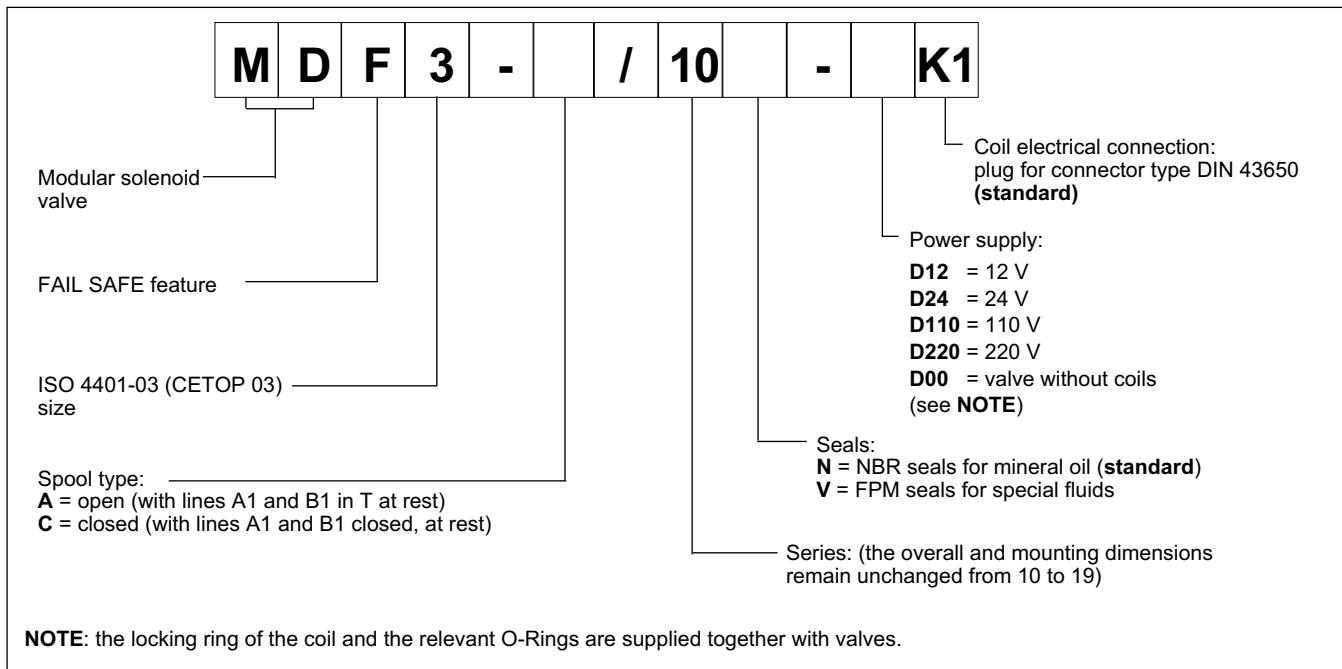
| M | D | F | 3 | - | | / | 10 | | - | | K1 |
|---|---|---|---|---|---|---|---|---|---|---|---|

Coil electrical connection: plug for connector type DIN 43650 **(standard)**

Modular solenoid valve

Power supply:
**D12** = 12 V
**D24** = 24 V
**D110** = 110 V
**D220** = 220 V
**D00** = valve without coils (see **NOTE**)

FAIL SAFE feature

ISO 4401-03 (CETOP 03) size

Seals:
**N** = NBR seals for mineral oil (**standard**)
**V** = FPM seals for special fluids

Spool type:
**A** = open (with lines A1 and B1 in T at rest)
**C** = closed (with lines A1 and B1 closed, at rest)

Series: (the overall and mounting dimensions remain unchanged from 10 to 19)

**NOTE**: the locking ring of the coil and the relevant O-Rings are supplied together with valves.